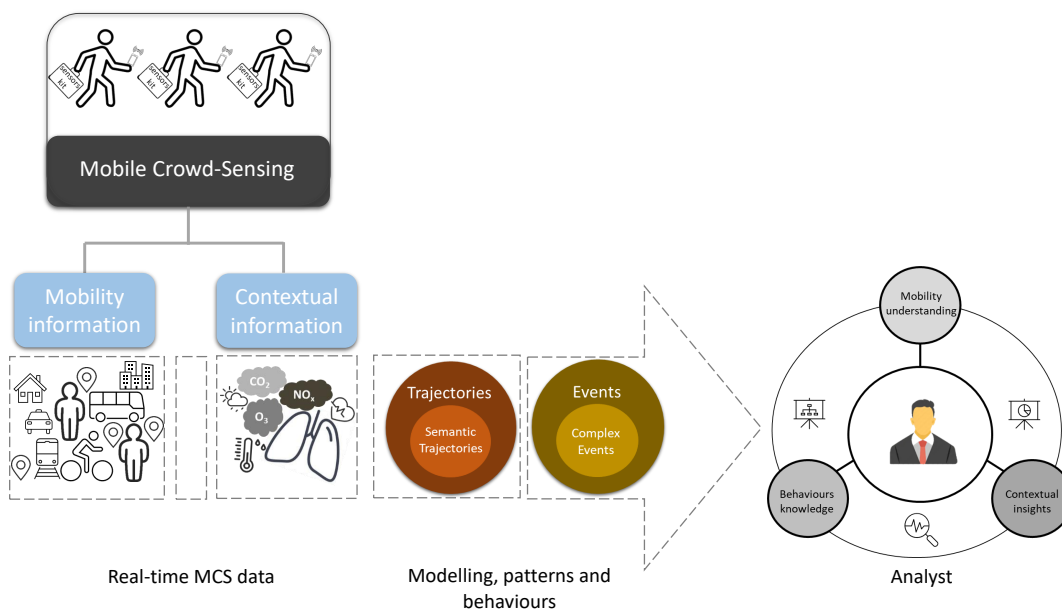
sensors kit

sensors kit

sensors kit

Mobile Crowd-Sensing

Mobility information

Contextual information

$CO_2$

$NO_x$

$O_3$

Trajectories

Semantic Trajectories

Events

Complex Events

Mobility understanding

Behaviours knowledge

Contextual insights

Real-time MCS data

Modelling, patterns and behaviours

Analyst